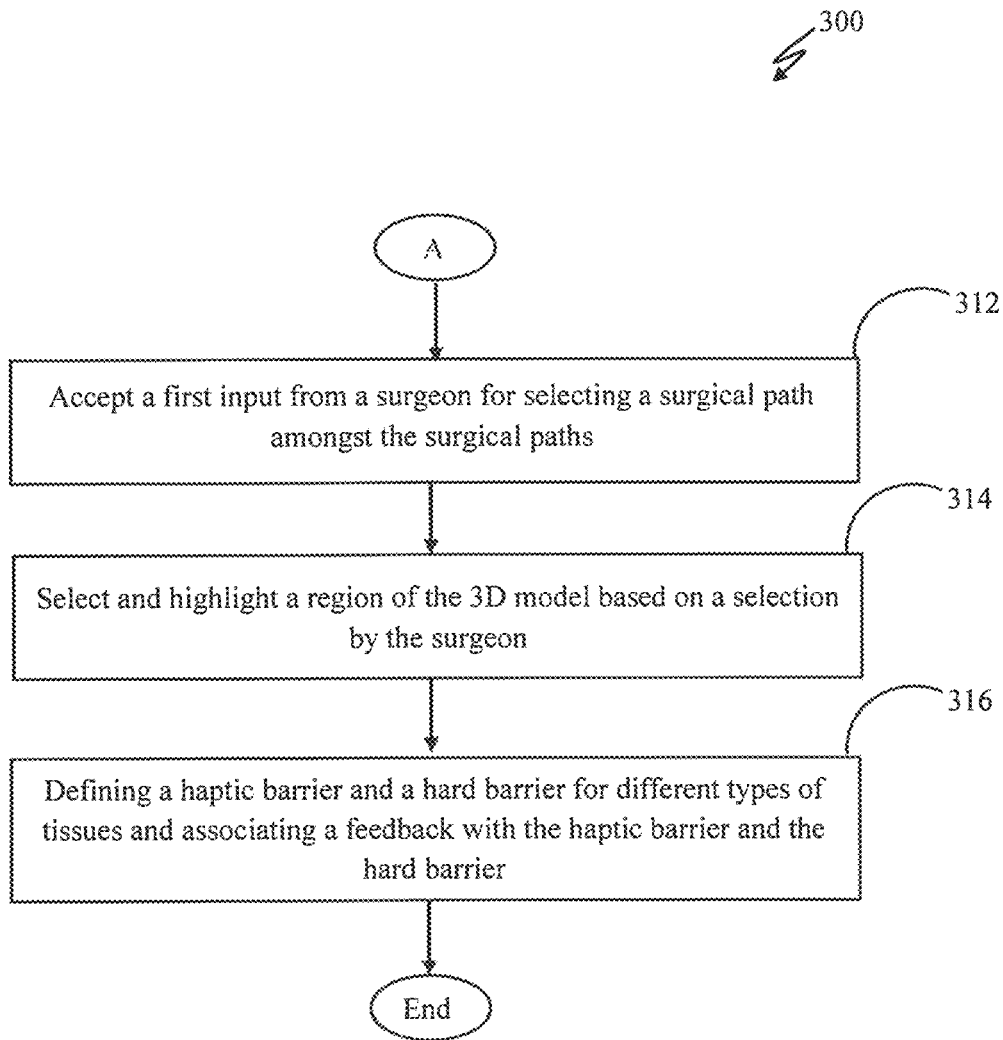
300

A

312

Accept a first input from a surgeon for selecting a surgical path amongst the surgical paths

314

Select and highlight a region of the 3D model based on a selection by the surgeon

316

Defining a haptic barrier and a hard barrier for different types of tissues and associating a feedback with the haptic barrier and the hard barrier

End